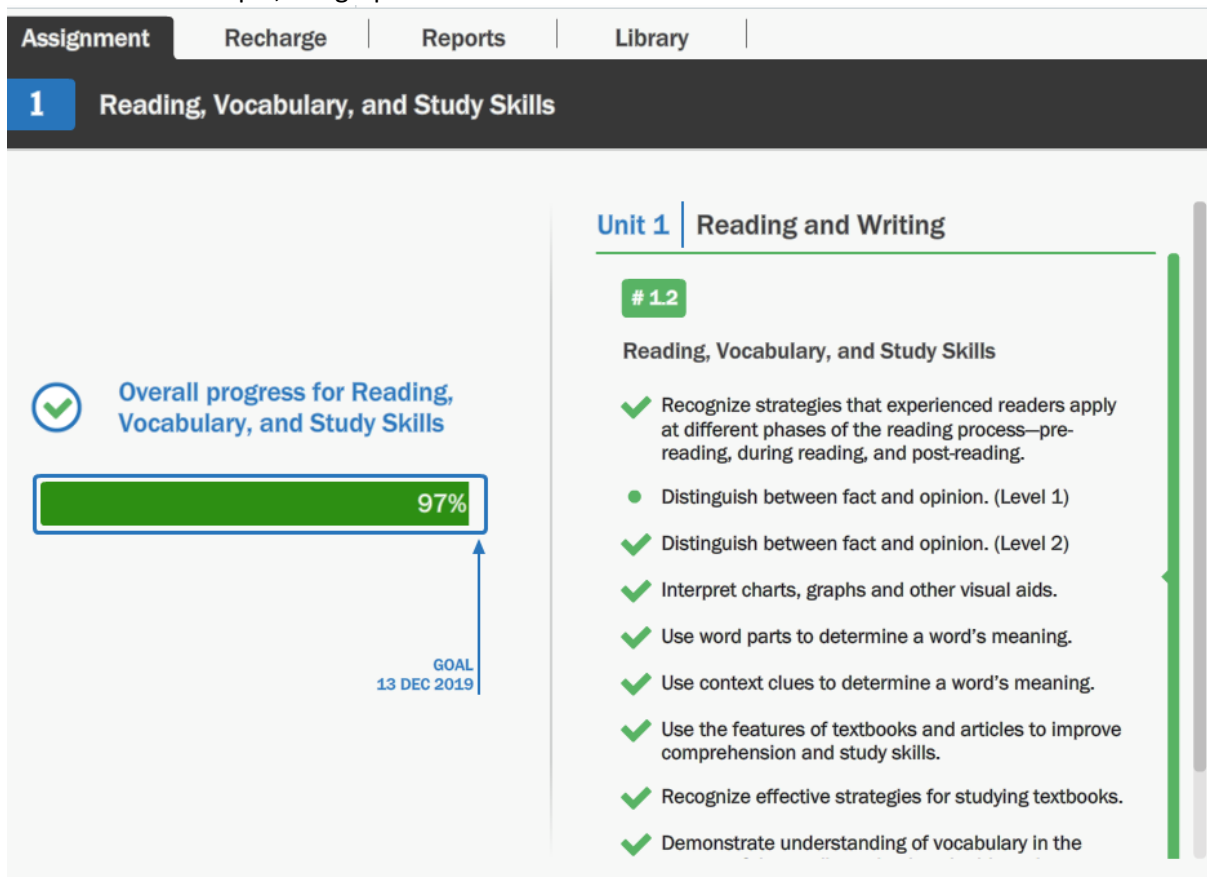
Assignment
Recharge
Reports
Library

1 Reading, Vocabulary, and Study Skills

Overall progress for Reading, Vocabulary, and Study Skills

97%

GOAL
13 DEC 2019

Unit 1 Reading and Writing

# 1.2

Reading, Vocabulary, and Study Skills

Recognize strategies that experienced readers apply at different phases of the reading process—pre-reading, during reading, and post-reading.

Distinguish between fact and opinion. (Level 1)

Distinguish between fact and opinion. (Level 2)

Interpret charts, graphs and other visual aids.

Use word parts to determine a word's meaning.

Use context clues to determine a word's meaning.

Use the features of textbooks and articles to improve comprehension and study skills.

Recognize effective strategies for studying textbooks.

Demonstrate understanding of vocabulary in the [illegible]